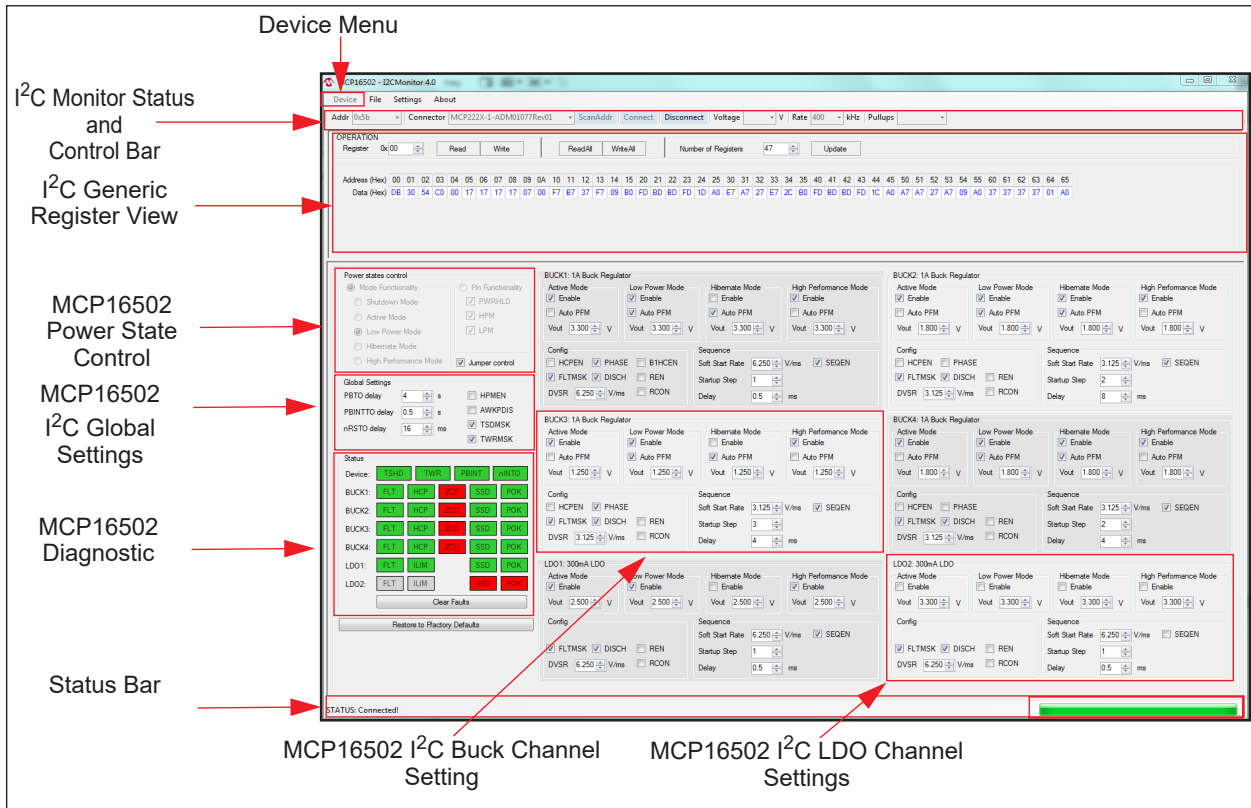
Device Menu

I$^2$C Monitor Status and Control Bar

I$^2$C Generic Register View

MCP16502 Power State Control

MCP16502 I$^2$C Global Settings

MCP16502 Diagnostic

Status Bar

MCP16502 - I2CMonitor 4.0

Device File Settings About

Addr 0x5b Connector MCP222X-1-ADM01077Rev01 ScanAddr Connect Disconnect Voltage V Rate 400 kHz Pullups

OPERATION
Register 0x 00 Read Write ReadAll WriteAll Number of Registers 47 Update

Address (Hex) 00 01 02 03 04 05 06 07 08 09 0A 10 11 12 13 14 15 20 21 22 23 24 25 30 31 32 33 34 35 40 41 42 43 44 45 50 51 52 53 54 55 60 61 62 63 64 65
Data (Hex) DB 30 54 C0 00 17 17 17 17 07 00 F7 B7 37 F7 09 B0 FD BD BD FD 1D A0 E7 A7 27 E7 2C B0 FD BD BD FD 1C A0 A7 A7 27 A7 09 A0 37 37 37 37 01 A0

Power states control
Mode Functionality
Shutdown Mode
Active Mode
Low Power Mode
Hibernate Mode
High Performance Mode
Pin Functionality
PWRHLD
HPM
LPM
Jumper control

Global Settings
PBTO delay 4 s
PBINTTO delay 0.5 s
nRSTO delay 16 ms
HPMEN
AWKPDIS
TSDMSK
TWRMSK

Status
Device: TSHD TWR PBINT nINTO
BUCK1: FLT HCP ZCD SSD POK
BUCK2: FLT HCP ZCD SSD POK
BUCK3: FLT HCP ZCD SSD POK
BUCK4: FLT HCP ZCD SSD POK
LDO1: FLT ILIM SSD POK
LDO2: FLT ILIM SSD POK
Clear Faults

Restore to Ffactory Defaults

BUCK1: 1A Buck Regulator
Active Mode Enable Auto PFM Vout 3.300 V
Low Power Mode Enable Auto PFM Vout 3.300 V
Hibernate Mode Enable Auto PFM Vout 3.300 V
High Performance Mode Enable Auto PFM Vout 3.300 V
Config HCPEN PHASE B1HCEN FLTMSK DISCH REN RCON DVSR 6.250 V/ms
Sequence Soft Start Rate 6.250 V/ms SEQEN Startup Step 1 Delay 0.5 ms

BUCK2: 1A Buck Regulator
Active Mode Enable Auto PFM Vout 1.800 V
Low Power Mode Enable Auto PFM Vout 1.800 V
Hibernate Mode Enable Auto PFM Vout 1.800 V
High Performance Mode Enable Auto PFM Vout 1.800 V
Config HCPEN PHASE FLTMSK DISCH REN RCON DVSR 3.125 V/ms
Sequence Soft Start Rate 3.125 V/ms SEQEN Startup Step 2 Delay 8 ms

BUCK3: 1A Buck Regulator
Active Mode Enable Auto PFM Vout 1.250 V
Low Power Mode Enable Auto PFM Vout 1.250 V
Hibernate Mode Enable Auto PFM Vout 1.250 V
High Performance Mode Enable Auto PFM Vout 1.250 V
Config HCPEN PHASE FLTMSK DISCH REN RCON DVSR 3.125 V/ms
Sequence Soft Start Rate 3.125 V/ms SEQEN Startup Step 3 Delay 4 ms

BUCK4: 1A Buck Regulator
Active Mode Enable Auto PFM Vout 1.800 V
Low Power Mode Enable Auto PFM Vout 1.800 V
Hibernate Mode Enable Auto PFM Vout 1.800 V
High Performance Mode Enable Auto PFM Vout 1.800 V
Config HCPEN PHASE FLTMSK DISCH REN RCON DVSR 3.125 V/ms
Sequence Soft Start Rate 3.125 V/ms SEQEN Startup Step 2 Delay 4 ms

LDO1: 300mA LDO
Active Mode Enable Vout 2.500 V
Low Power Mode Enable Vout 2.500 V
Hibernate Mode Enable Vout 2.500 V
High Performance Mode Enable Vout 2.500 V
Config FLTMSK DISCH REN RCON DVSR 6.250 V/ms
Sequence Soft Start Rate 6.250 V/ms SEQEN Startup Step 1 Delay 0.5 ms

LDO2: 300mA LDO
Active Mode Enable Vout 3.300 V
Low Power Mode Enable Vout 3.300 V
Hibernate Mode Enable Vout 3.300 V
High Performance Mode Enable Vout 3.300 V
Config FLTMSK DISCH REN RCON DVSR 6.250 V/ms
Sequence Soft Start Rate 6.250 V/ms SEQEN Startup Step 1 Delay 0.5 ms

STATUS: Connected!

MCP16502 I$^2$C Buck Channel Setting

MCP16502 I$^2$C LDO Channel Settings